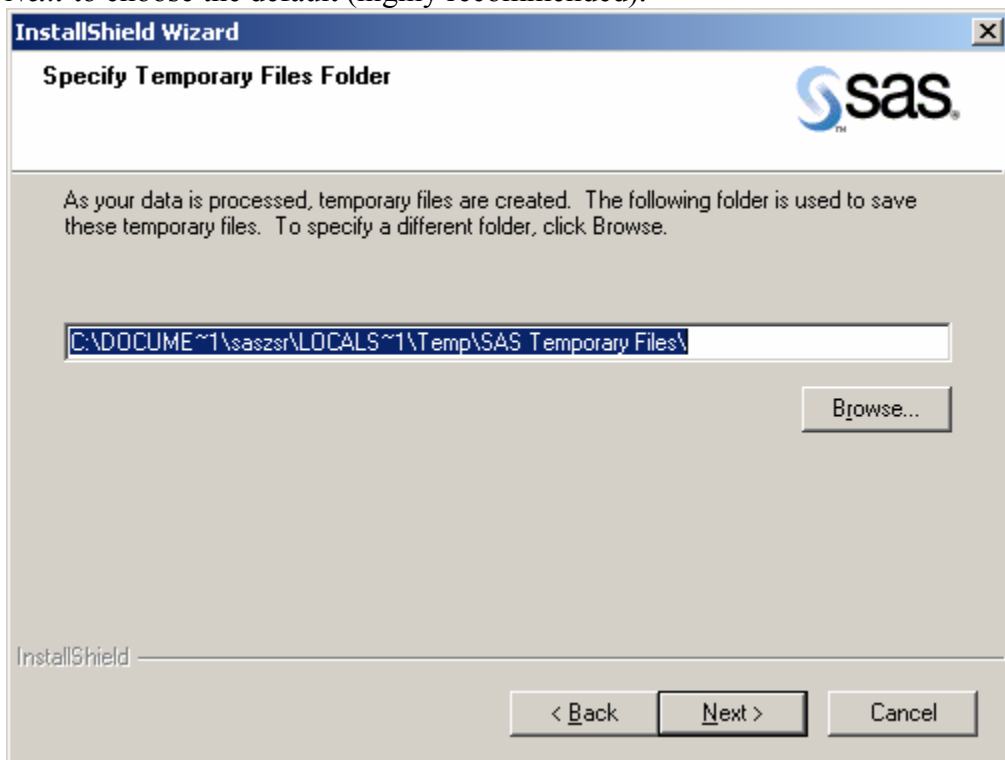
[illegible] to choose the default (highly recommended).

InstallShield Wizard

Specify Temporary Files Folder

sas.

As your data is processed, temporary files are created. The following folder is used to save these temporary files. To specify a different folder, click Browse.

C:\DOCUME~1\saszsr\LOCALS~1\Temp\SAS Temporary Files\

Browse...

InstallShield

< Back

Next >

Cancel